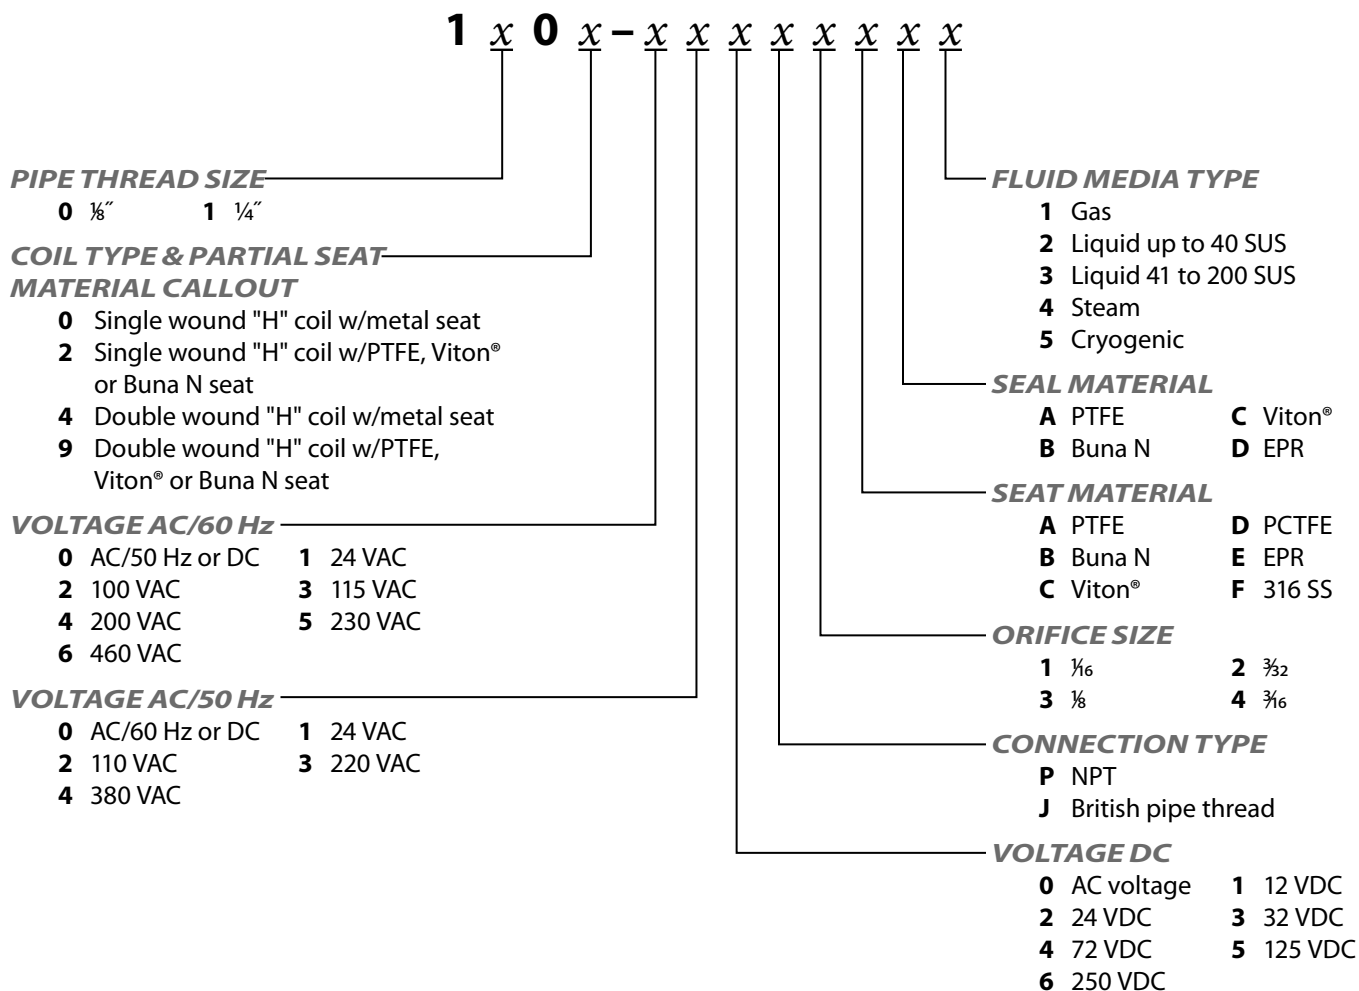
1 x 0 x – x x x x x x x x

PIPE THREAD SIZE
0 ⅛″ 1 ¼″

COIL TYPE & PARTIAL SEAT MATERIAL CALLOUT
0 Single wound "H" coil w/metal seat
2 Single wound "H" coil w/PTFE, Viton® or Buna N seat
4 Double wound "H" coil w/metal seat
9 Double wound "H" coil w/PTFE, Viton® or Buna N seat

VOLTAGE AC/60 Hz
0 AC/50 Hz or DC 1 24 VAC
2 100 VAC 3 115 VAC
4 200 VAC 5 230 VAC
6 460 VAC

VOLTAGE AC/50 Hz
0 AC/60 Hz or DC 1 24 VAC
2 110 VAC 3 220 VAC
4 380 VAC

FLUID MEDIA TYPE
1 Gas
2 Liquid up to 40 SUS
3 Liquid 41 to 200 SUS
4 Steam
5 Cryogenic

SEAL MATERIAL
A PTFE C Viton®
B Buna N D EPR

SEAT MATERIAL
A PTFE D PCTFE
B Buna N E EPR
C Viton® F 316 SS

ORIFICE SIZE
1 $\frac{1}{16}$ 2 $\frac{3}{32}$
3 ⅛ 4 $\frac{3}{16}$

CONNECTION TYPE
P NPT
J British pipe thread

VOLTAGE DC
0 AC voltage 1 12 VDC
2 24 VDC 3 32 VDC
4 72 VDC 5 125 VDC
6 250 VDC